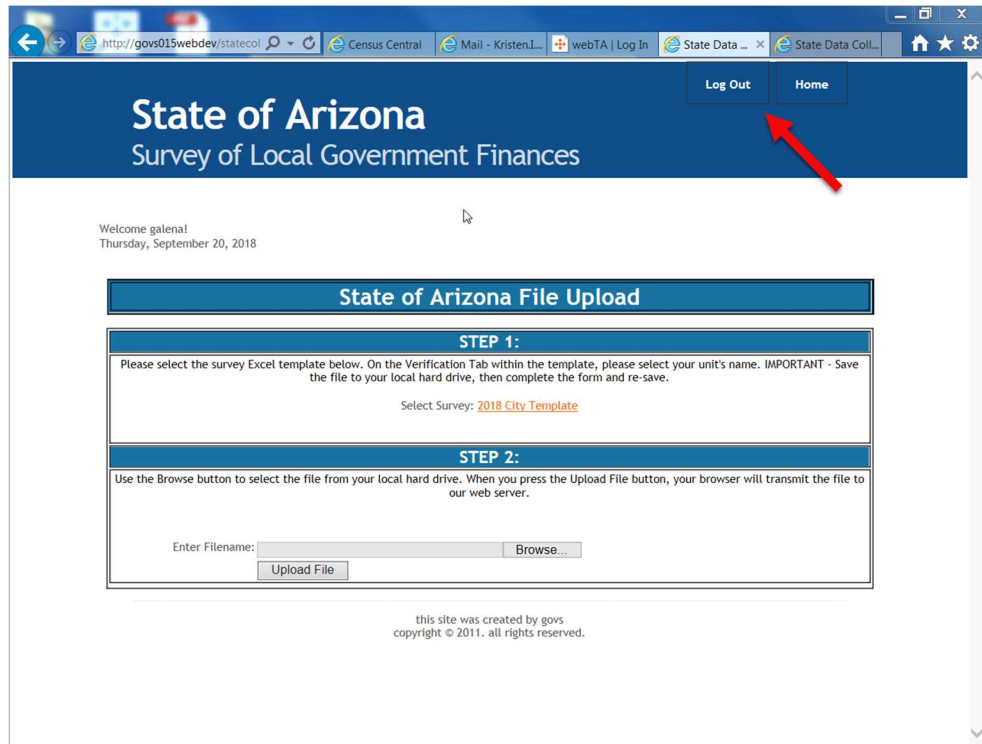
http://govs015webdev/statecol

Census Central

Mail - Kristen.I...

webTA | Log In

State Data ...

State Data Coll...

Log Out

Home

State of Arizona

Survey of Local Government Finances

Welcome galena!
Thursday, September 20, 2018

State of Arizona File Upload

STEP 1:

Please select the survey Excel template below. On the Verification Tab within the template, please select your unit's name. IMPORTANT - Save the file to your local hard drive, then complete the form and re-save.

Select Survey: 2018 City Template

STEP 2:

Use the Browse button to select the file from your local hard drive. When you press the Upload File button, your browser will transmit the file to our web server.

Enter Filename:

Browse...

Upload File

this site was created by govs
copyright © 2011. all rights reserved.